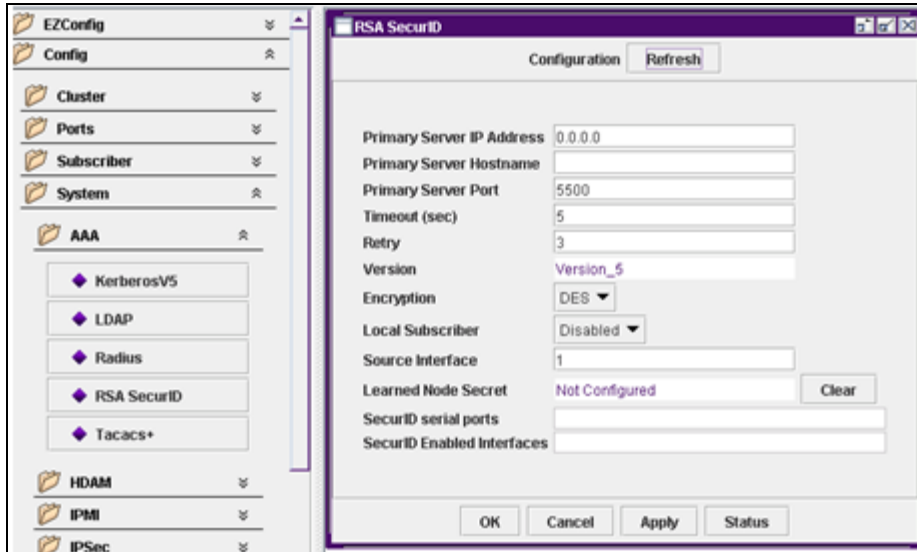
EZConfig
Config
Cluster
Ports
Subscriber
System
AAA
KerberosV5
LDAP
Radius
RSA SecurID
Tacacs+
HDAM
IPMI
IPSec

RSA SecurID

Configuration Refresh

Primary Server IP Address 0.0.0.0
Primary Server Hostname
Primary Server Port 5500
Timeout (sec) 5
Retry 3
Version Version_5
Encryption DES
Local Subscriber Disabled
Source Interface 1
Learned Node Secret Not Configured Clear
SecurID serial ports
SecurID Enabled Interfaces

OK Cancel Apply Status